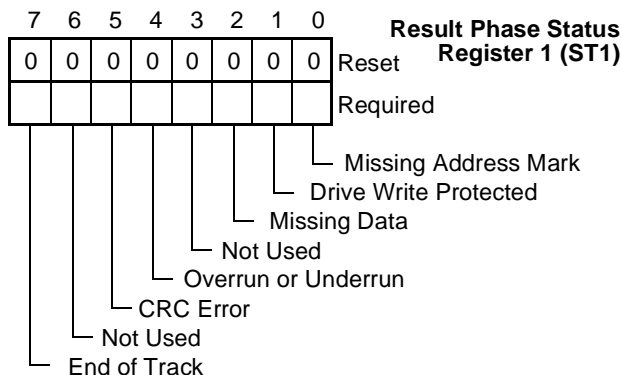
Result Phase Status Register 1 (ST1)

| 7 | 6 | 5 | 4 | 3 | 2 | 1 | 0 | |
|---|---|---|---|---|---|---|---|---|
| 0 | 0 | 0 | 0 | 0 | 0 | 0 | 0 | Reset |
| | | | | | | | | Required |

Missing Address Mark
Drive Write Protected
Missing Data
Not Used
Overrun or Underrun
CRC Error
Not Used
End of Track